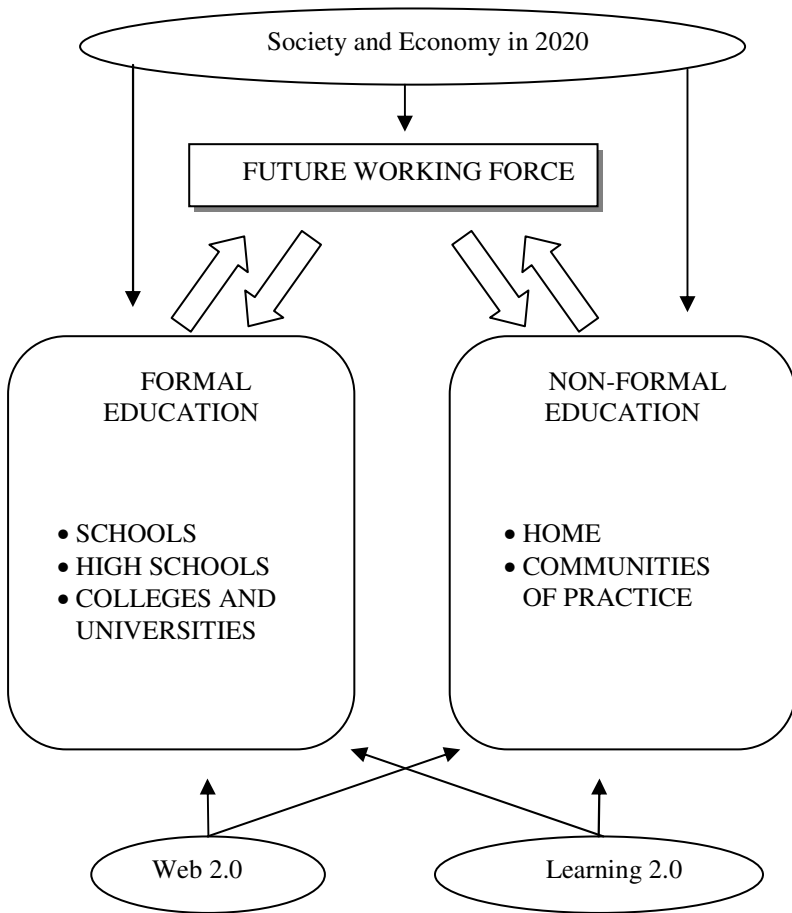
Society and Economy in 2020

FUTURE WORKING FORCE

FORMAL EDUCATION

• SCHOOLS
• HIGH SCHOOLS
• COLLEGES AND UNIVERSITIES

NON-FORMAL EDUCATION

• HOME
• COMMUNITIES OF PRACTICE

Web 2.0

Learning 2.0